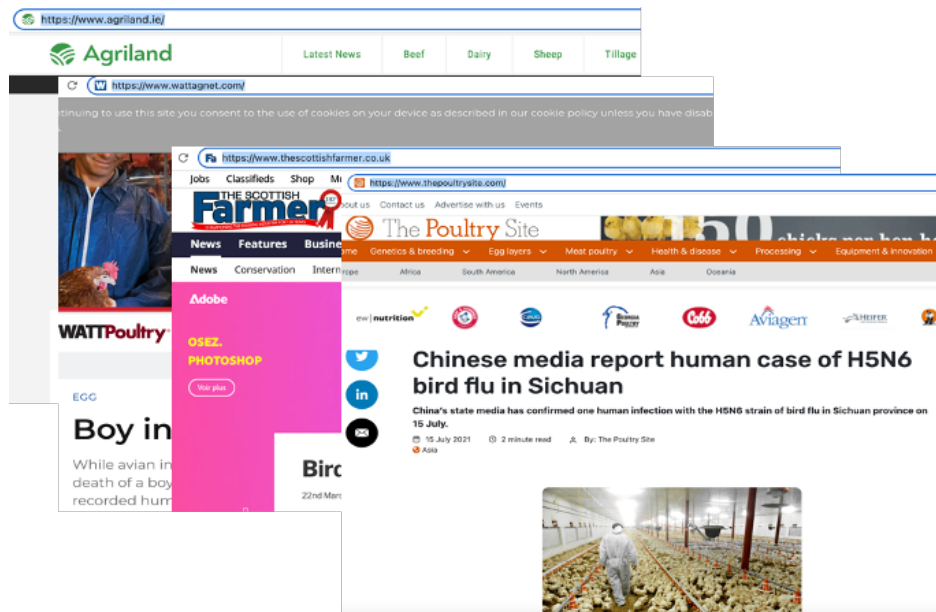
https://www.agriland.ie/

Agriland

Latest News | Beef | Dairy | Sheep | Tillage

https://www.wattagnet.com/

ntinuing to use this site you consent to the use of cookies on your device as described in our cookie policy unless you have disab

WATTPoultry

EGG

Boy in

While avian in death of a boy recorded hum

https://www.thescottishfarmer.co.uk

Jobs | Classifieds | Shop | M

THE SCOTTISH Farmer

News | Features | Busine

News | Conservation | Intern

Adobe

OSEZ. PHOTOSHOP

Voir plus

Birc

22nd Marc

https://www.thepoultrysite.com/

out us | Contact us | Advertise with us | Events

The Poultry Site

chicks per hen h

me | Genetics & breeding | Egg layers | Meat poultry | Health & disease | Processing | Equipment & innovation

rope | Africa | South America | North America | Asia | Oceania

ew|nutrition

Cobb

Aviagen

HEIFER

Chinese media report human case of H5N6 bird flu in Sichuan

China's state media has confirmed one human infection with the H5N6 strain of bird flu in Sichuan province on 15 July.

15 July 2021 | 2 minute read | By: The Poultry Site

Asia